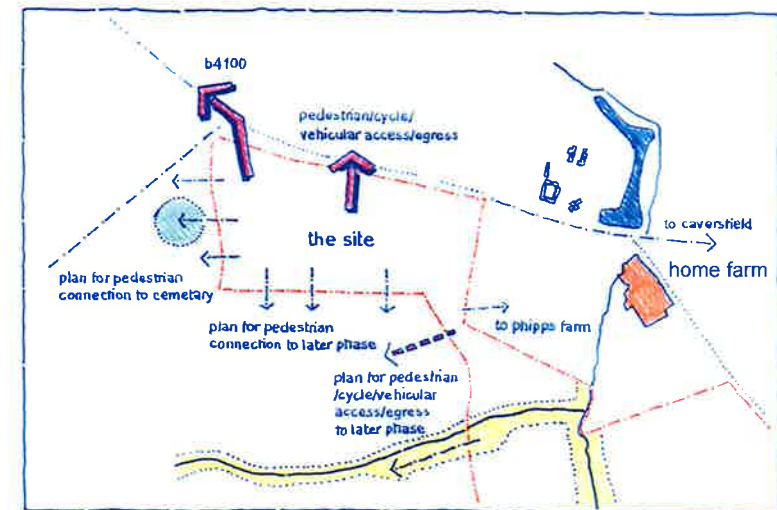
b4100

pedestrian/cycle/ vehicular access/egress

the site

to caverstield

home farm

plan for pedestrian connection to cemetary

plan for pedestrian connection to later phase

to phipps farm

plan for pedestrian /cycle/vehicular access/egress to later phase